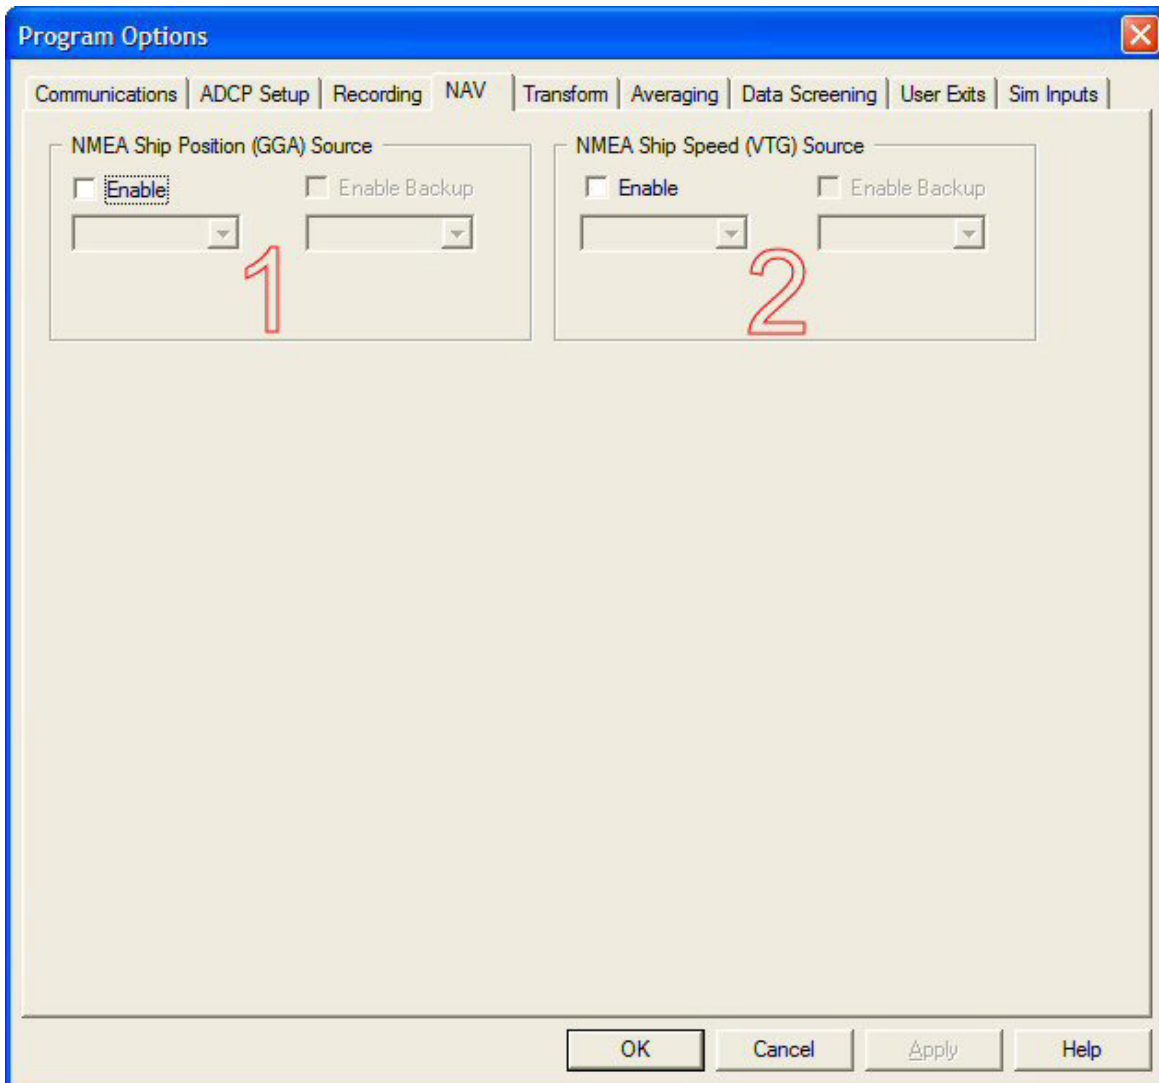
Program Options

Communications | ADCP Setup | Recording | NAV | Transform | Averaging | Data Screening | User Exits | Sim Inputs

NMEA Ship Position (GGA) Source
Enable
Enable Backup
1

NMEA Ship Speed (VTG) Source
Enable
Enable Backup
2

OK
Cancel
Apply
Help